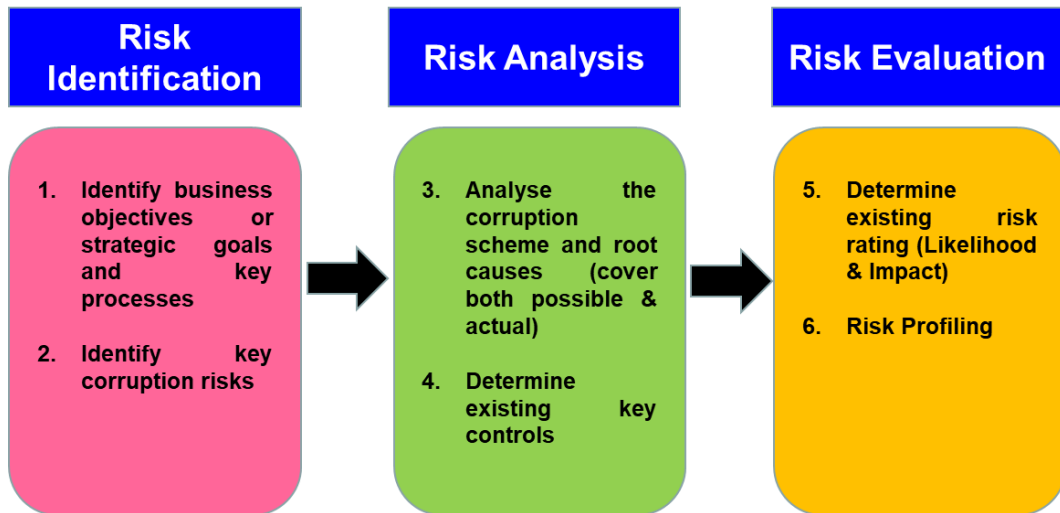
Risk Identification

1. Identify business objectives or strategic goals and key processes

2. Identify key corruption risks

Risk Analysis

3. Analyse the corruption scheme and root causes (cover both possible & actual)

4. Determine existing key controls

Risk Evaluation

5. Determine existing risk rating (Likelihood & Impact)

6. Risk Profiling